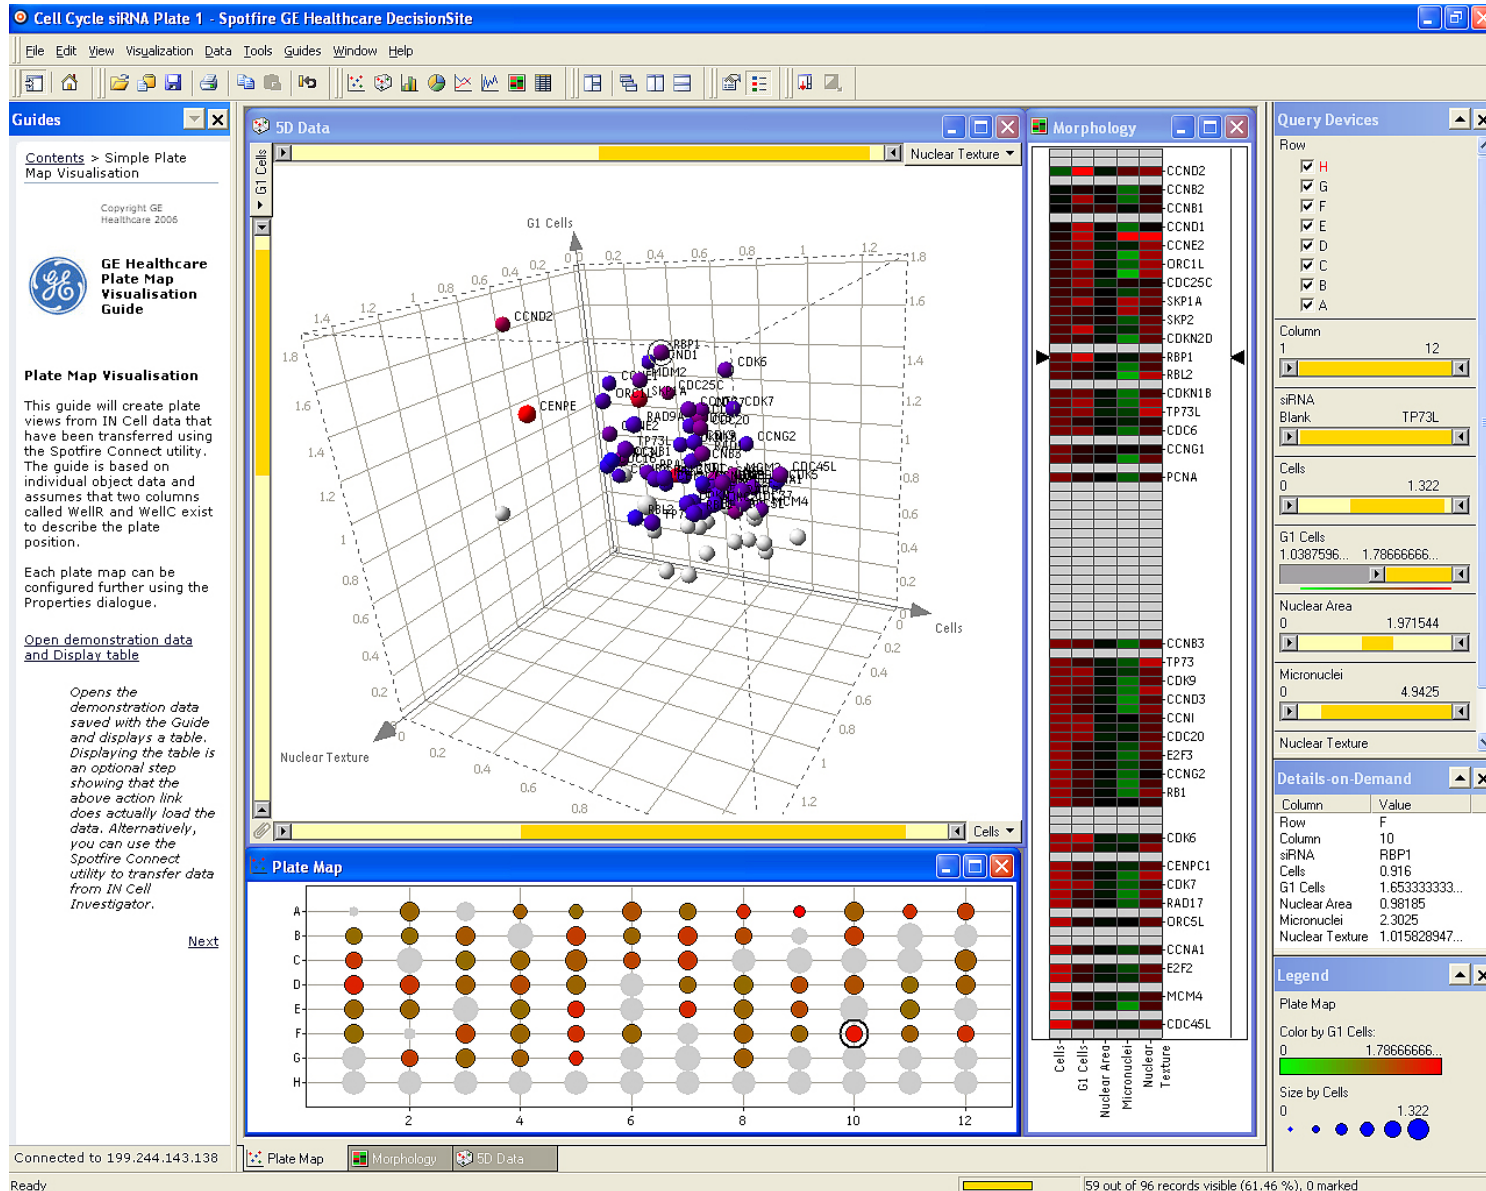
Cell Cycle siRNA Plate 1 - Spotfire GE Healthcare DecisionSite

File Edit View Visualization Data Tools Guides Window Help

Guides

Contents > Simple Plate Map Visualisation

Copyright GE Healthcare 2006

GE Healthcare Plate Map Visualisation Guide

Plate Map Visualisation

This guide will create plate views from IN Cell data that have been transferred using the Spotfire Connect utility. The guide is based on individual object data and assumes that two columns called WellR and WellC exist to describe the plate position.

Each plate map can be configured further using the Properties dialogue.

Open demonstration data and Display table

Opens the demonstration data saved with the Guide and displays a table. Displaying the table is an optional step showing that the above action link does actually load the data. Alternatively, you can use the Spotfire Connect utility to transfer data from IN Cell Investigator.

Next

Connected to 199.244.143.138

5D Data

G1 Cells

Nuclear Texture

G1 Cells

1.8 1.6 1.4 1.2 1 0.8 0.6 0.4 0.2 0

CCND2 CENPE RBP1 CDK6 MDM2 CDC25C CCNG2 CDC45L CDK7 RAD9A CDC20 TP73L RBL2 MCM4

Cells

Nuclear Texture

Cells

Morphology

CCND2
CCNB2
CCNB1
CCND1
CCNE2
ORC1L
CDC25C
SKP1A
SKP2
CDKN2D
RBP1
RBL2
CDKN1B
TP73L
CDC6
CCNG1
PCNA
CCNB3
TP73
CDK9
CCND3
CCNI
CDC20
E2F3
CCNG2
RB1
CDK6
CENPC1
CDK7
RAD17
ORC5L
CCNA1
E2F2
MCM4
CDC45L

Cells G1 Cells Nuclear Area Micronuclei Nuclear Texture

Plate Map

A B C D E F G H

2 4 6 8 10 12

Query Devices

Row
H G F E D C B A

Column
1 12

siRNA
Blank TP73L

Cells
0 1.322

G1 Cells
1.0387596... 1.78666666...

Nuclear Area
0 1.971544

Micronuclei
0 4.9425

Nuclear Texture

Details-on-Demand

| Column | Value |
|---|---|
| Row | F |
| Column | 10 |
| siRNA | RBP1 |
| Cells | 0.916 |
| G1 Cells | 1.653333333... |
| Nuclear Area | 0.98185 |
| Micronuclei | 2.3025 |
| Nuclear Texture | 1.015828947... |

Legend

Plate Map

Color by G1 Cells:
0 1.78666666...

Size by Cells
0 1.322

Plate Map Morphology 5D Data

Ready

59 out of 96 records visible (61.46 %), 0 marked